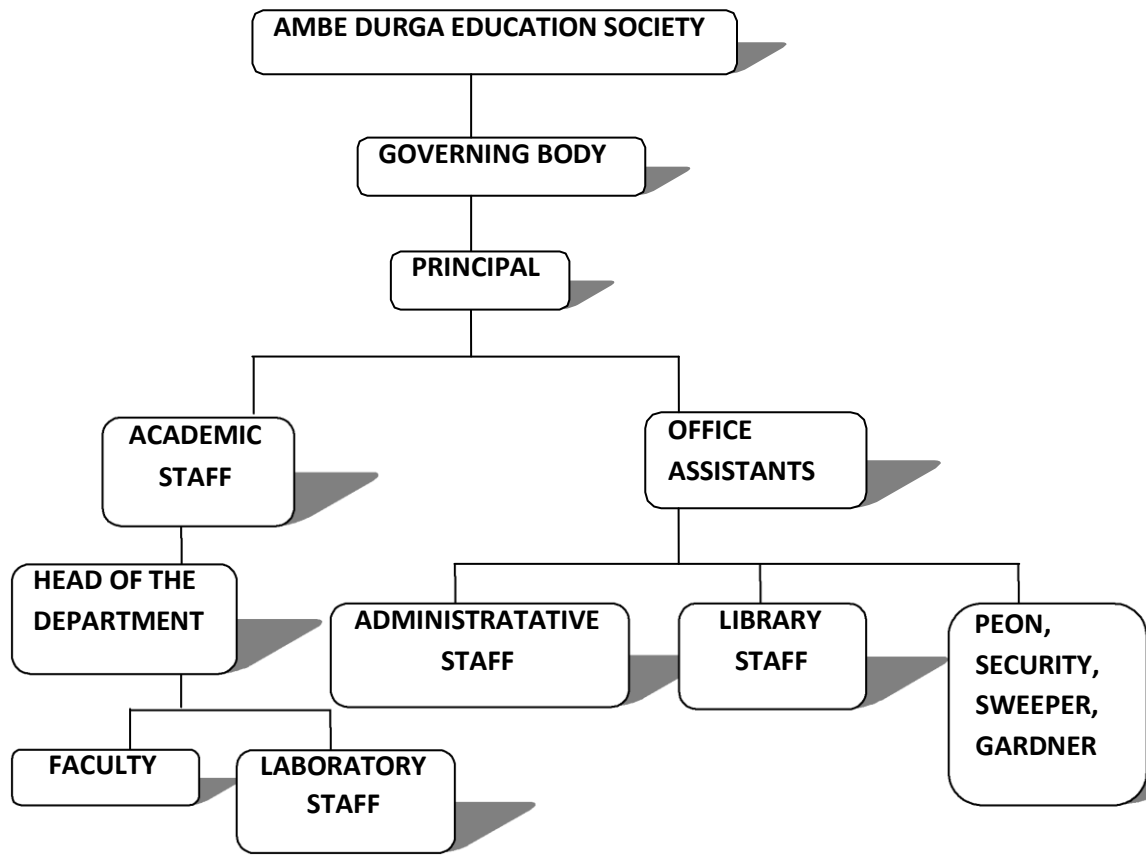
AMBE DURGA EDUCATION SOCIETY

GOVERNING BODY

PRINCIPAL

ACADEMIC STAFF

OFFICE ASSISTANTS

HEAD OF THE DEPARTMENT

ADMINISTRATATIVE STAFF

LIBRARY STAFF

PEON, SECURITY, SWEEPER, GARDNER

FACULTY

LABORATORY STAFF